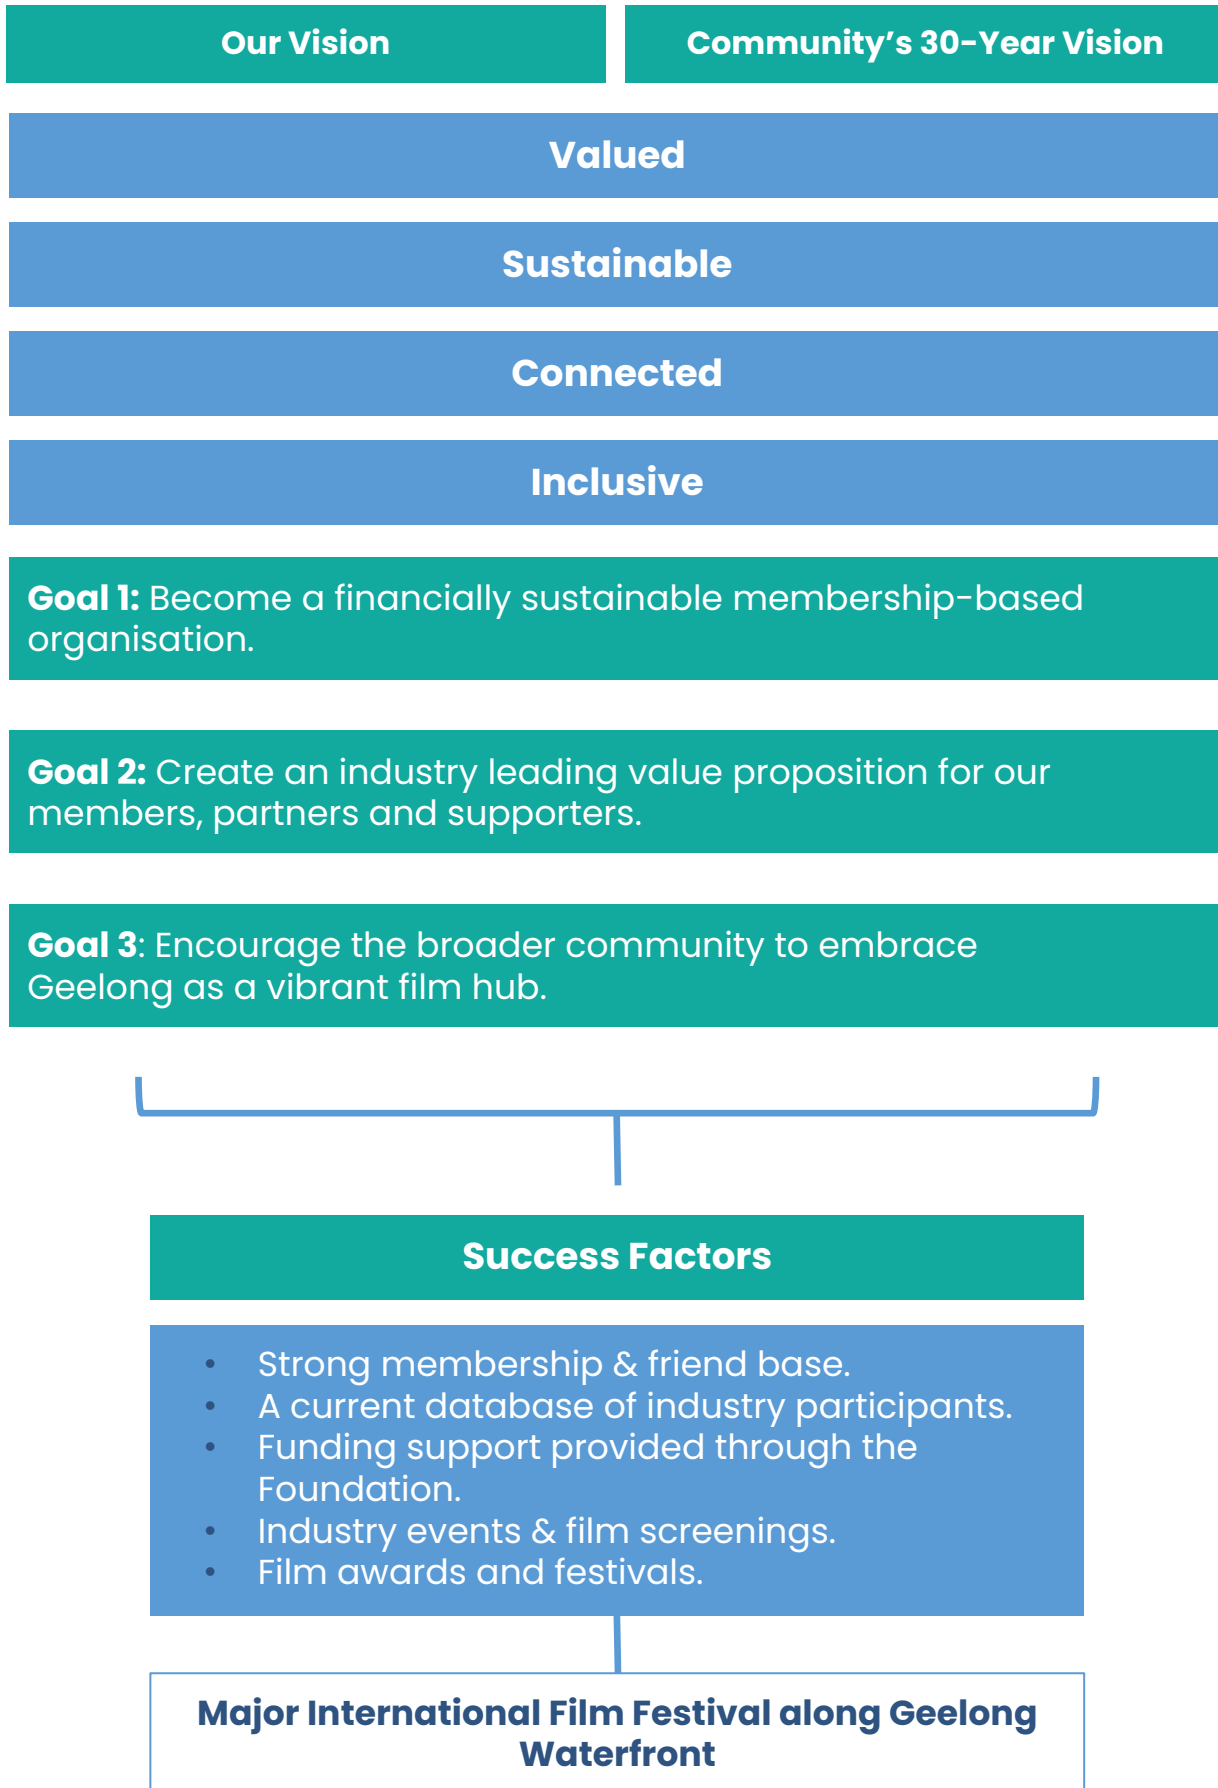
Our Vision

Community’s 30-Year Vision

Valued

Sustainable

Connected

Inclusive

**Goal 1:** Become a financially sustainable membership-based organisation.

**Goal 2:** Create an industry leading value proposition for our members, partners and supporters.

**Goal 3**: Encourage the broader community to embrace Geelong as a vibrant film hub.

Success Factors

- Strong membership & friend base.
- A current database of industry participants.
- Funding support provided through the Foundation.
- Industry events & film screenings.
- Film awards and festivals.

Major International Film Festival along Geelong Waterfront